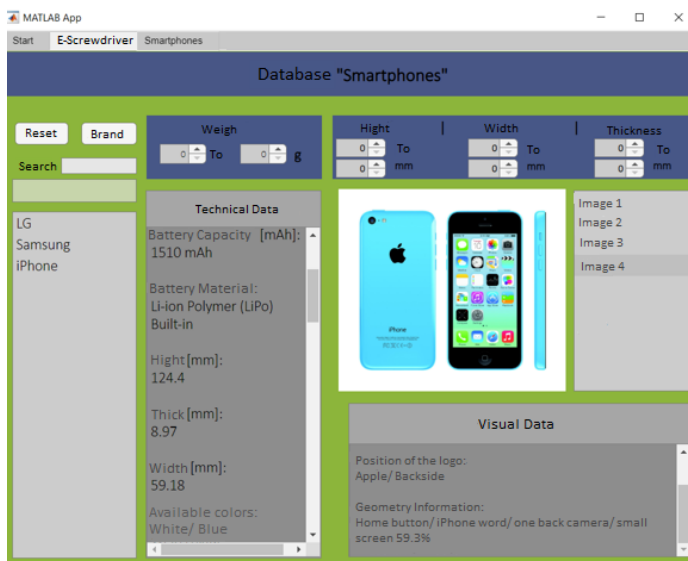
MATLAB App

Start | E-Screwdriver | Smartphones

Database "Smartphones"

Reset
Brand
Search

LG
Samsung
iPhone

Weigh
0 To 0 g

Hight
0 To
0 mm

Width
0 To
0 mm

Thickness
0 To
0 mm

Technical Data

Battery Capacity [mAh]:
1510 mAh

Battery Material:
Li-ion Polymer (LiPo)
Built-in

Hight [mm]:
124.4

Thick [mm]:
8.97

Width [mm]:
59.18

Available colors:
White/ Blue

iPhone

Image 1
Image 2
Image 3
Image 4

Visual Data

Position of the logo:
Apple/ Backside

Geometry Information:
Home button/ iPhone word/ one back camera/ small screen 59.3%